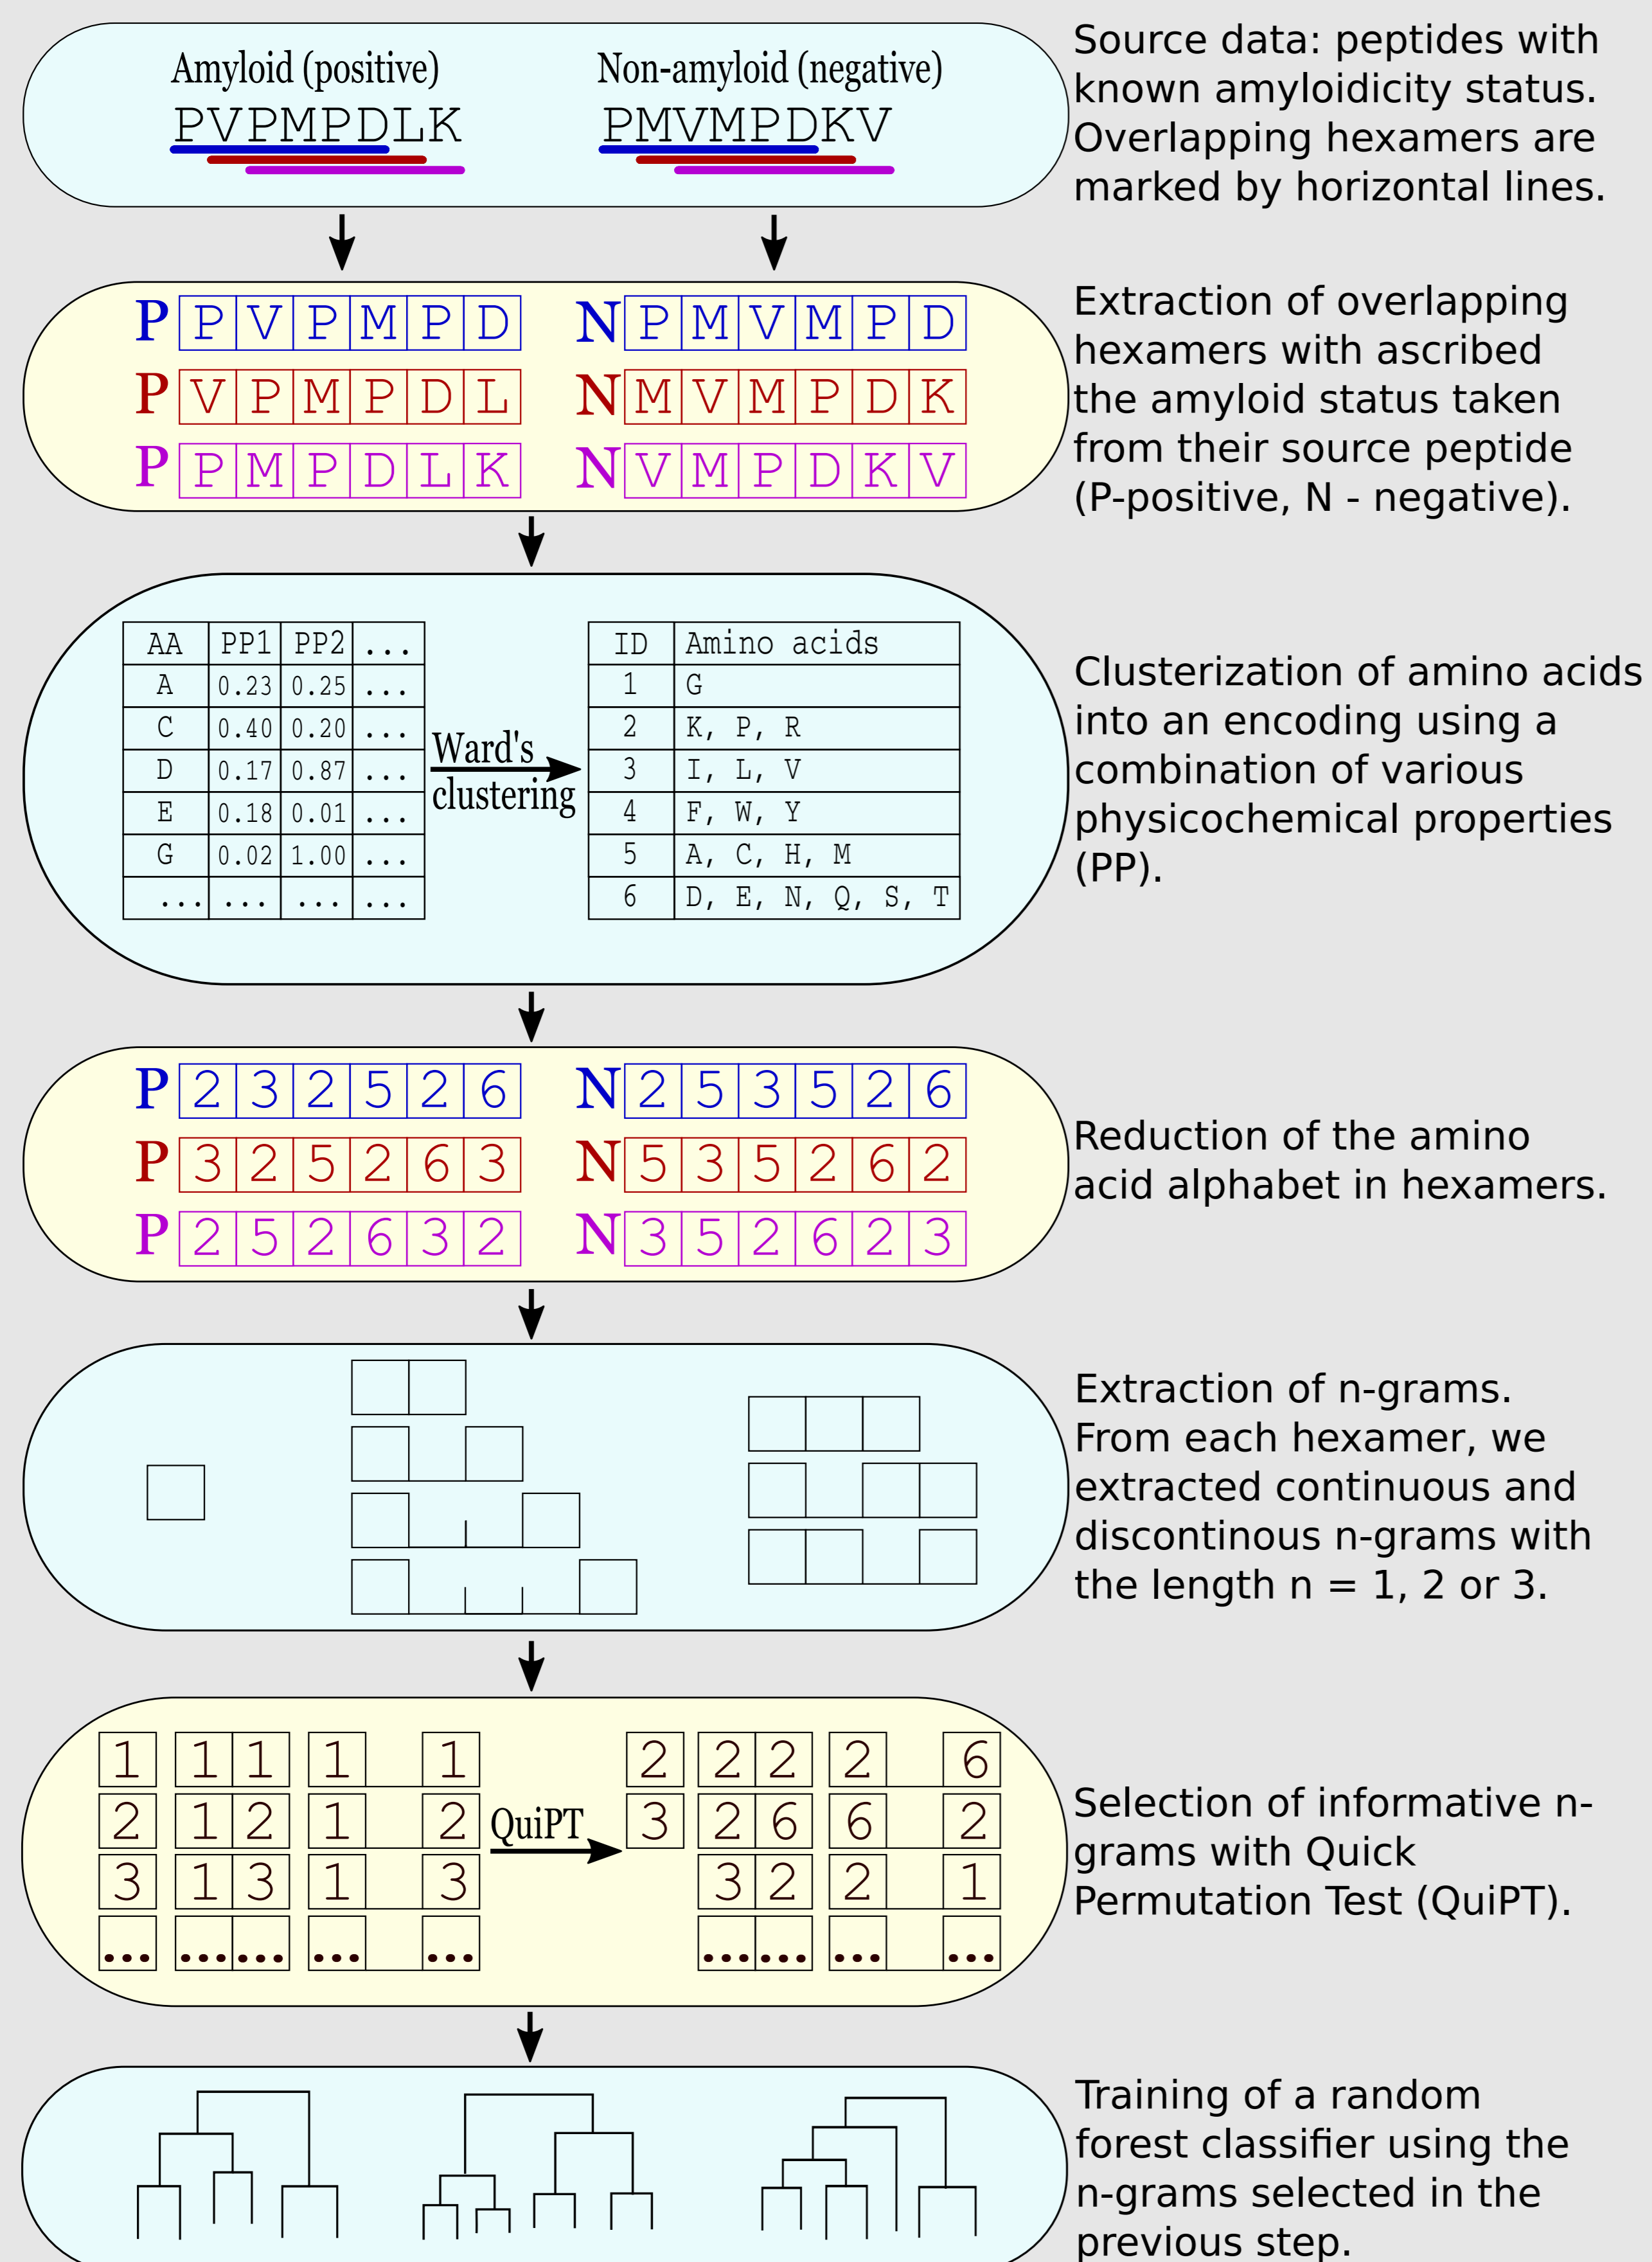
Amyloid (positive)
PVPMPDLK

Non-amyloid (negative)
PMVMPDKV

Source data: peptides with known amyloidicity status. Overlapping hexamers are marked by horizontal lines.

P P V P M P D
P V P M P D L
P P M P D L K

N P M V M P D
N M V M P D K
N V M P D K V

Extraction of overlapping hexamers with ascribed the amyloid status taken from their source peptide (P-positive, N - negative).

| AA | PP1 | PP2 | ... |
|---|---|---|---|
| A | 0.23 | 0.25 | ... |
| C | 0.40 | 0.20 | ... |
| D | 0.17 | 0.87 | ... |
| E | 0.18 | 0.01 | ... |
| G | 0.02 | 1.00 | ... |
| ... | ... | ... | ... |

Ward's clustering

| ID | Amino acids |
|---|---|
| 1 | G |
| 2 | K, P, R |
| 3 | I, L, V |
| 4 | F, W, Y |
| 5 | A, C, H, M |
| 6 | D, E, N, Q, S, T |

Clusterization of amino acids into an encoding using a combination of various physicochemical properties (PP).

P 2 3 2 5 2 6
P 3 2 5 2 6 3
P 2 5 2 6 3 2

N 2 5 3 5 2 6
N 5 3 5 2 6 2
N 3 5 2 6 2 3

Reduction of the amino acid alphabet in hexamers.

Extraction of n-grams. From each hexamer, we extracted continuous and discontinous n-grams with the length n = 1, 2 or 3.

1 1 1 1 1
2 1 2 1 2
3 1 3 1 3
... ... ... ... ...

QuiPT

2 2 2 2 6
3 2 6 6 2
3 2 2 1
... ... ... ...

Selection of informative n-grams with Quick Permutation Test (QuiPT).

Training of a random forest classifier using the n-grams selected in the previous step.